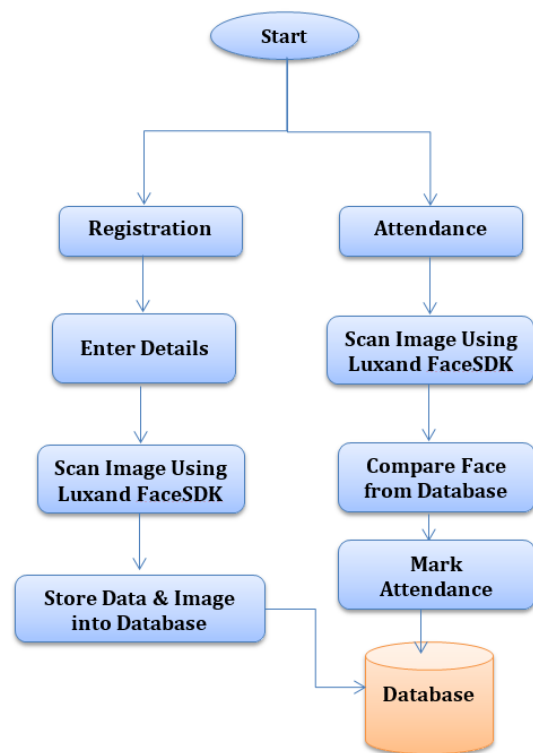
Start

Registration

Enter Details

Scan Image Using Luxand FaceSDK

Store Data & Image into Database

Attendance

Scan Image Using Luxand FaceSDK

Compare Face from Database

Mark Attendance

Database